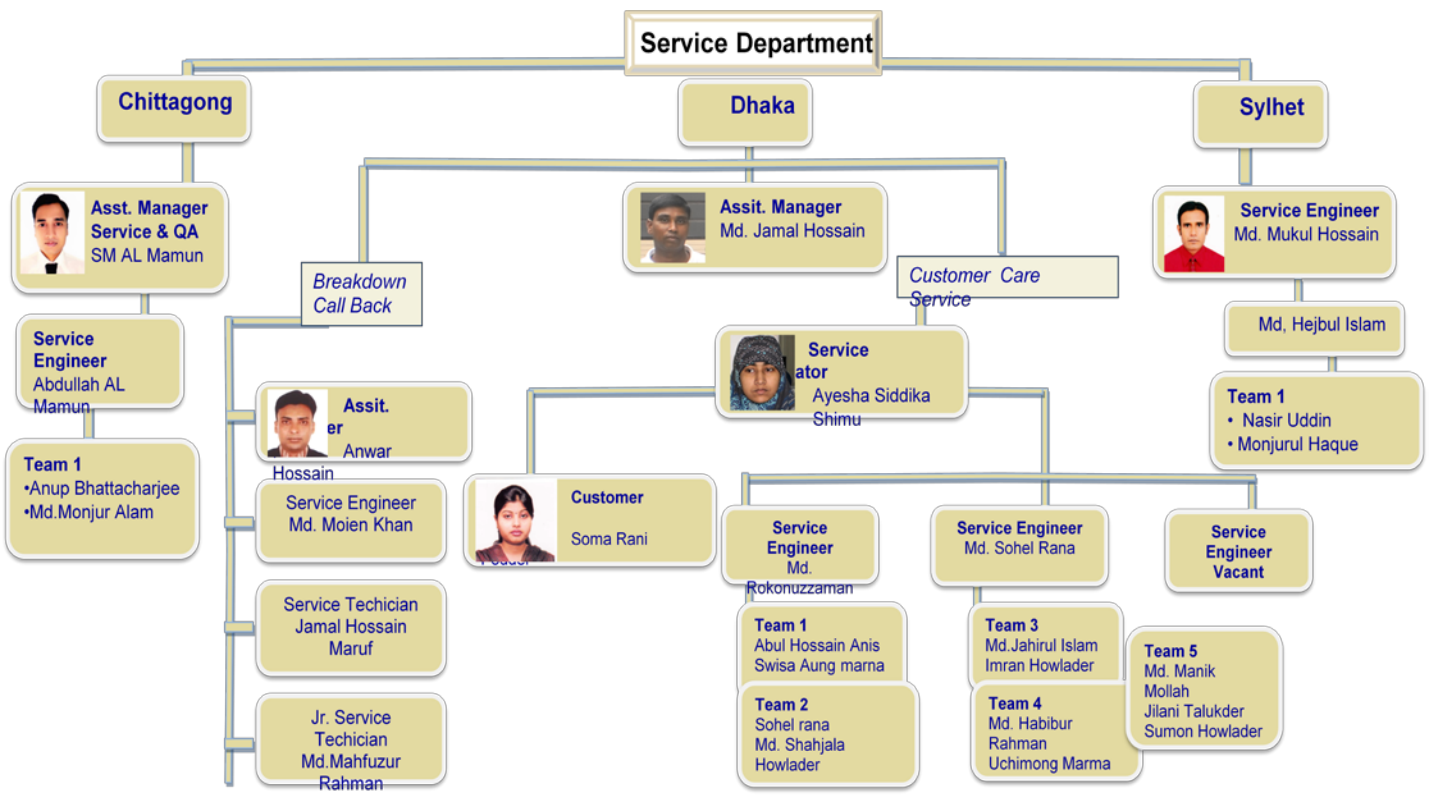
Service Department

Chittagong

Dhaka

Sylhet

Asst. Manager Service & QA
SM AL Mamun

Service Engineer
Abdullah AL Mamun

Team 1
•Anup Bhattacharjee
•Md.Monjur Alam

Breakdown Call Back

Assit. Manager
Md. Jamal Hossain

Customer Care Service

Service Engineer
Md. Mukul Hossain

Md, Hejbul Islam

Team 1
• Nasir Uddin
• Monjurul Haque

Assit. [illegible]er
Anwar Hossain

Service Engineer
Md. Moien Khan

Service Techician
Jamal Hossain Maruf

Jr. Service Techician
Md.Mahfuzur Rahman

Service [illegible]ator
Ayesha Siddika Shimu

Customer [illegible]
Soma Rani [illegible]

Service Engineer
Md. Rokonuzzaman

Service Engineer
Md. Sohel Rana

Service Engineer Vacant

Team 1
Abul Hossain Anis
Swisa Aung marna

Team 2
Sohel rana
Md. Shahjala Howlader

Team 3
Md.Jahirul Islam
Imran Howlader

Team 4
Md. Habibur Rahman
Uchimong Marma

Team 5
Md. Manik Mollah
Jilani Talukder
Sumon Howlader